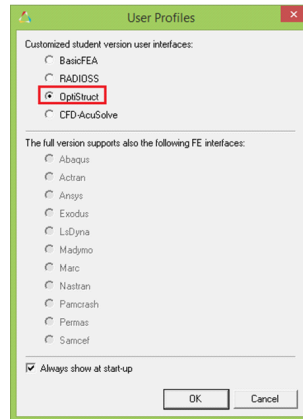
User Profiles

Customized student version user interfaces:

BasicFEA
RADIOSS
OptiStruct
CFD-AcuSolve

The full version supports also the following FE interfaces:

Abaqus
Actran
Ansys
Exodus
LsDyna
Madymo
Marc
Nastran
Pamcrash
Permas
Samcef

Always show at start-up

OK
Cancel